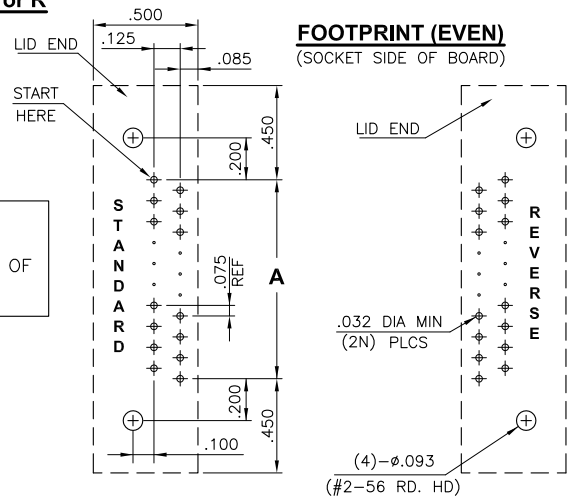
OF R

.500

.125

.085

LID END

START HERE

.450

.200

S T A N D A R D

.075 REF

A

.200

.450

.100

OF

FOOTPRINT (EVEN)

(SOCKET SIDE OF BOARD)

LID END

R E V E R S E

.032 DIA MIN

(2N) PLCS

(4)–ø.093

(#2–56 RD. HD)